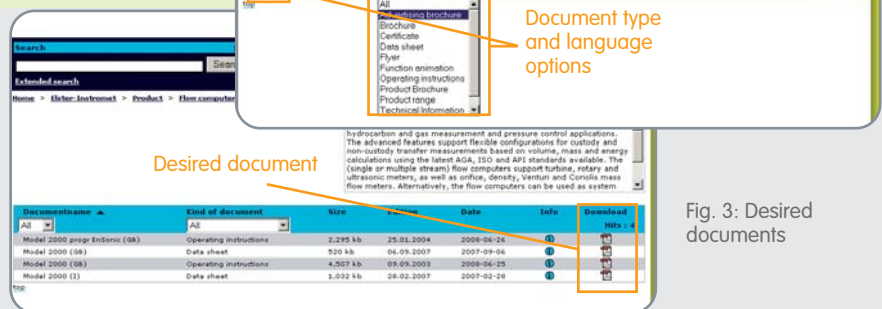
top

All
Advertising brochure
Brochure
Certificate
Data sheet
Flyer
Function animation
Operating instructions
Product Brochure
Product range
Technical Information

Document type and language options

Search
Search
Extended search
Home > Elster-Instromet > Product > Flow computer

hydrocarbon and gas measurement and pressure control applications. The advanced features support flexible configurations for custody and non-custody transfer measurements based on volume, mass and energy calculations using the latest AGA, ISO and API standards available. The (single or multiple stream) flow computers support turbine, rotary and ultrasonic meters, as well as orifice, density, Venturi and Coriolis mass flow meters. Alternatively, the flow computers can be used as system

Desired document

| Documentname ▲ | Kind of document | Size | Edition | Date | Info | Download |
|---|---|---|---|---|---|---|
| All | All | | | | | Hits : 4 |
| Model 2000 progr EnSonic (GB) | Operating instructions | 2.295 kb | 25.01.2004 | 2008-06-26 | | |
| Model 2000 (GB) | Data sheet | 520 kb | 06.09.2007 | 2007-09-06 | | |
| Model 2000 (GB) | Operating instructions | 4.507 kb | 09.09.2003 | 2008-06-25 | | |
| Model 2000 (I) | Data sheet | 1.032 kb | 28.02.2007 | 2007-02-28 | | |

top

Fig. 3: Desired documents